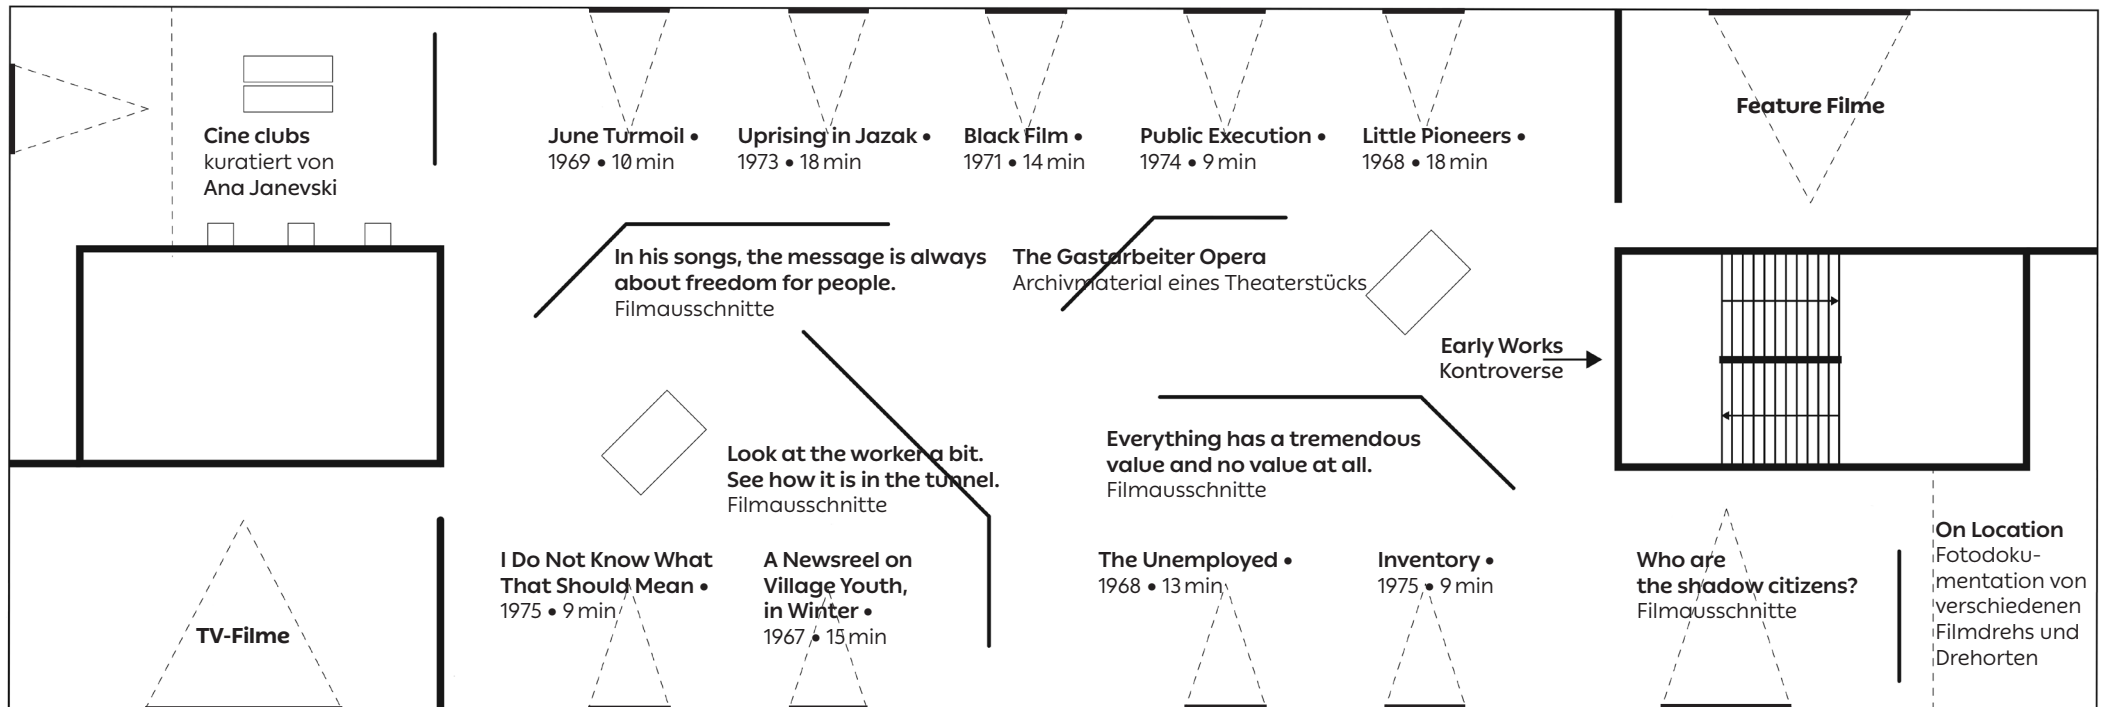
Cine clubs
kuratiert von
Ana Janevski

June Turmoil •
1969 • 10 min

Uprising in Jazak •
1973 • 18 min

Black Film •
1971 • 14 min

Public Execution •
1974 • 9 min

Little Pioneers •
1968 • 18 min

Feature Filme

In his songs, the message is always about freedom for people.
Filmausschnitte

The Gastarbeiter Opera
Archivmaterial eines Theaterstücks

Early Works
Kontroverse

Look at the worker a bit. See how it is in the tunnel.
Filmausschnitte

Everything has a tremendous value and no value at all.
Filmausschnitte

TV-Filme

I Do Not Know What That Should Mean •
1975 • 9 min

A Newsreel on Village Youth, in Winter •
1967 • 15 min

The Unemployed •
1968 • 13 min

Inventory •
1975 • 9 min

Who are the shadow citizens?
Filmausschnitte

On Location
Fotodokumentation von verschiedenen Filmdrehs und Drehorten